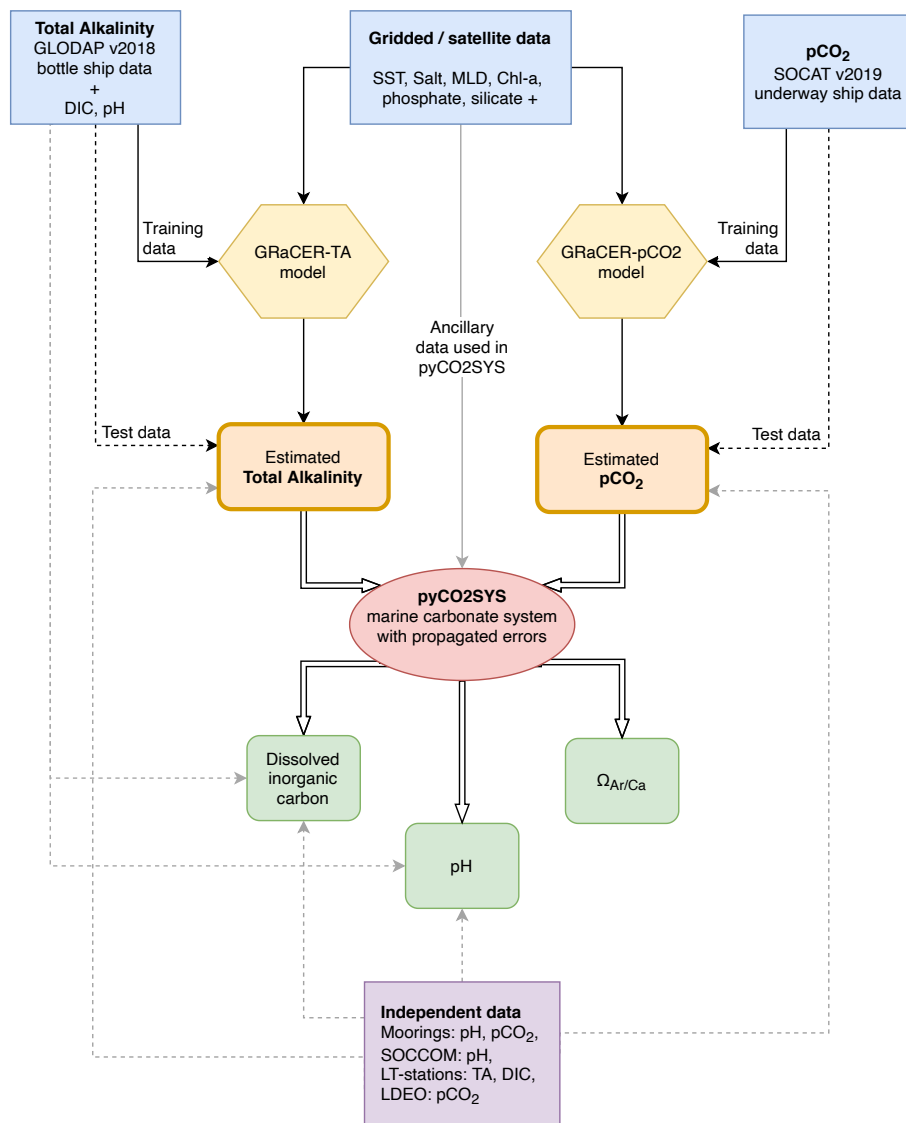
**Total Alkalinity**
GLODAP v2018
bottle ship data
+
DIC, pH

**Gridded / satellite data**
SST, Salt, MLD, Chl-a, phosphate, silicate +

**$pCO_2$**
SOCAT v2019
underway ship data

Training data

GRaCER-TA model

GRaCER-pCO2 model

Training data

Ancillary data used in pyCO2SYS

Test data

Estimated **Total Alkalinity**

Estimated **$pCO_2$**

Test data

**pyCO2SYS**
marine carbonate system with propagated errors

Dissolved inorganic carbon

$\Omega_{Ar/Ca}$

pH

**Independent data**
Moorings: pH, $pCO_2$,
SOCCOM: pH,
LT-stations: TA, DIC,
LDEO: $pCO_2$